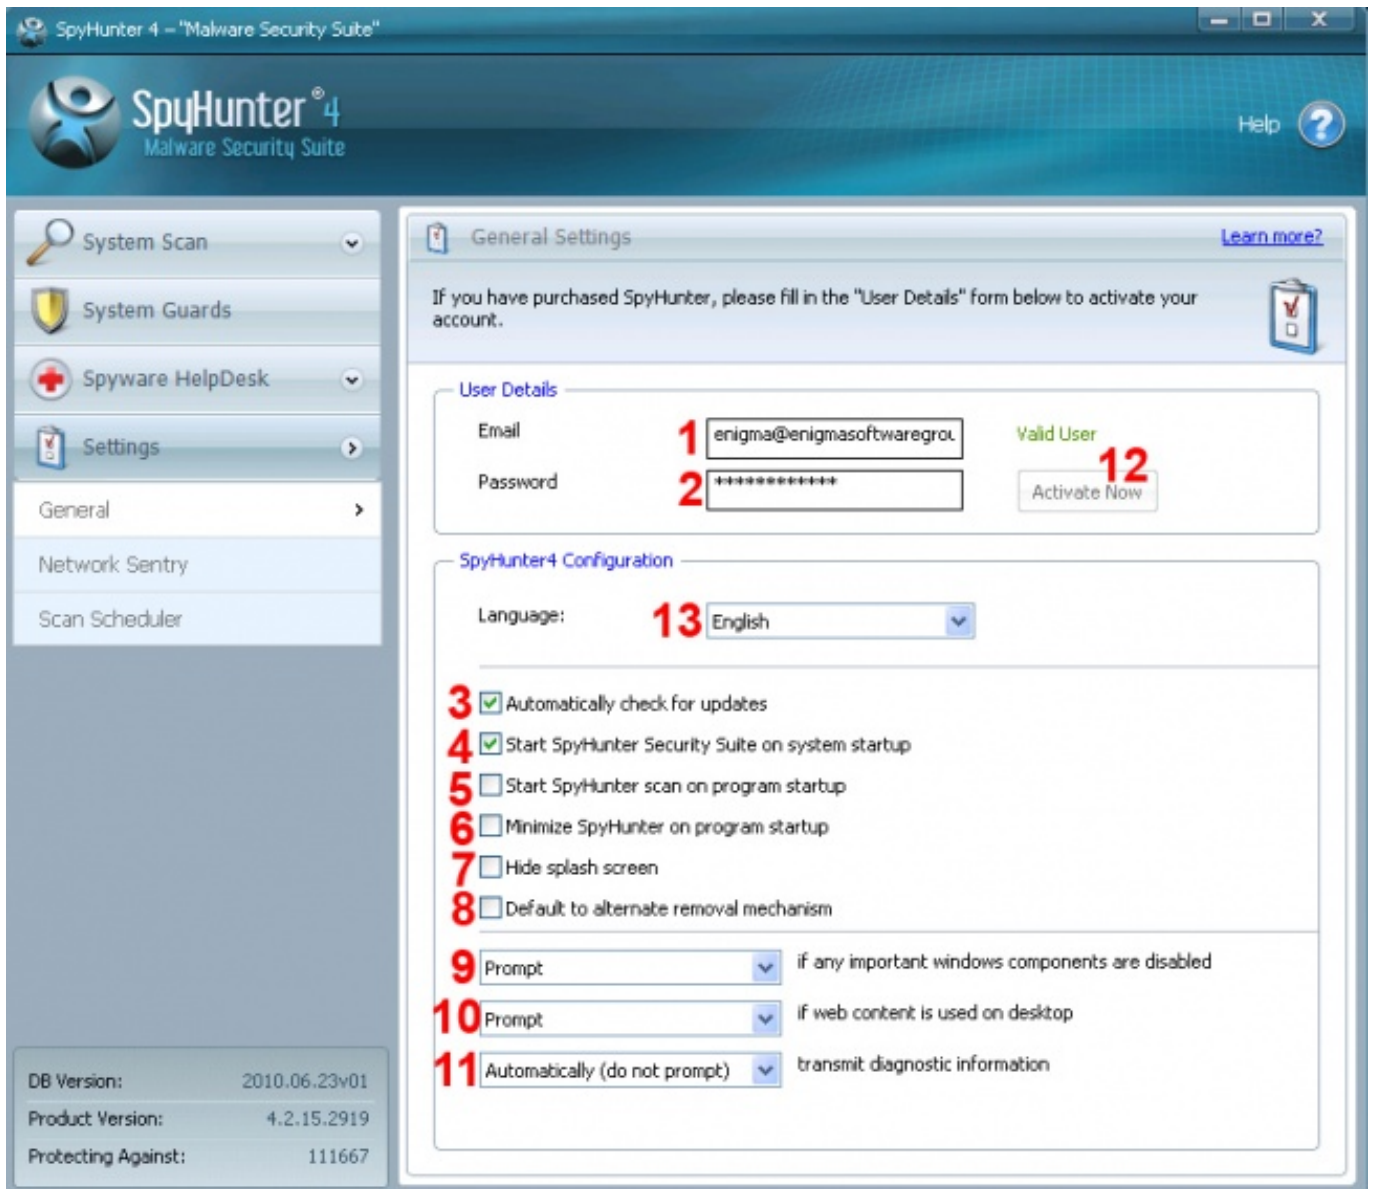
SpyHunter 4 – "Malware Security Suite"

SpyHunter®4
Malware Security Suite

Help

System Scan
System Guards
Spyware HelpDesk
Settings
General
Network Sentry
Scan Scheduler

DB Version: 2010.06.23v01
Product Version: 4.2.15.2919
Protecting Against: 111667

General Settings
Learn more?

If you have purchased SpyHunter, please fill in the "User Details" form below to activate your account.

User Details
Email 1 enigma@enigmasoftwaregrou
Valid User
Password 2 *************
12 Activate Now

SpyHunter4 Configuration
Language: 13 English

3 Automatically check for updates
4 Start SpyHunter Security Suite on system startup
5 Start SpyHunter scan on program startup
6 Minimize SpyHunter on program startup
7 Hide splash screen
8 Default to alternate removal mechanism

9 Prompt if any important windows components are disabled
10 Prompt if web content is used on desktop
11 Automatically (do not prompt) transmit diagnostic information